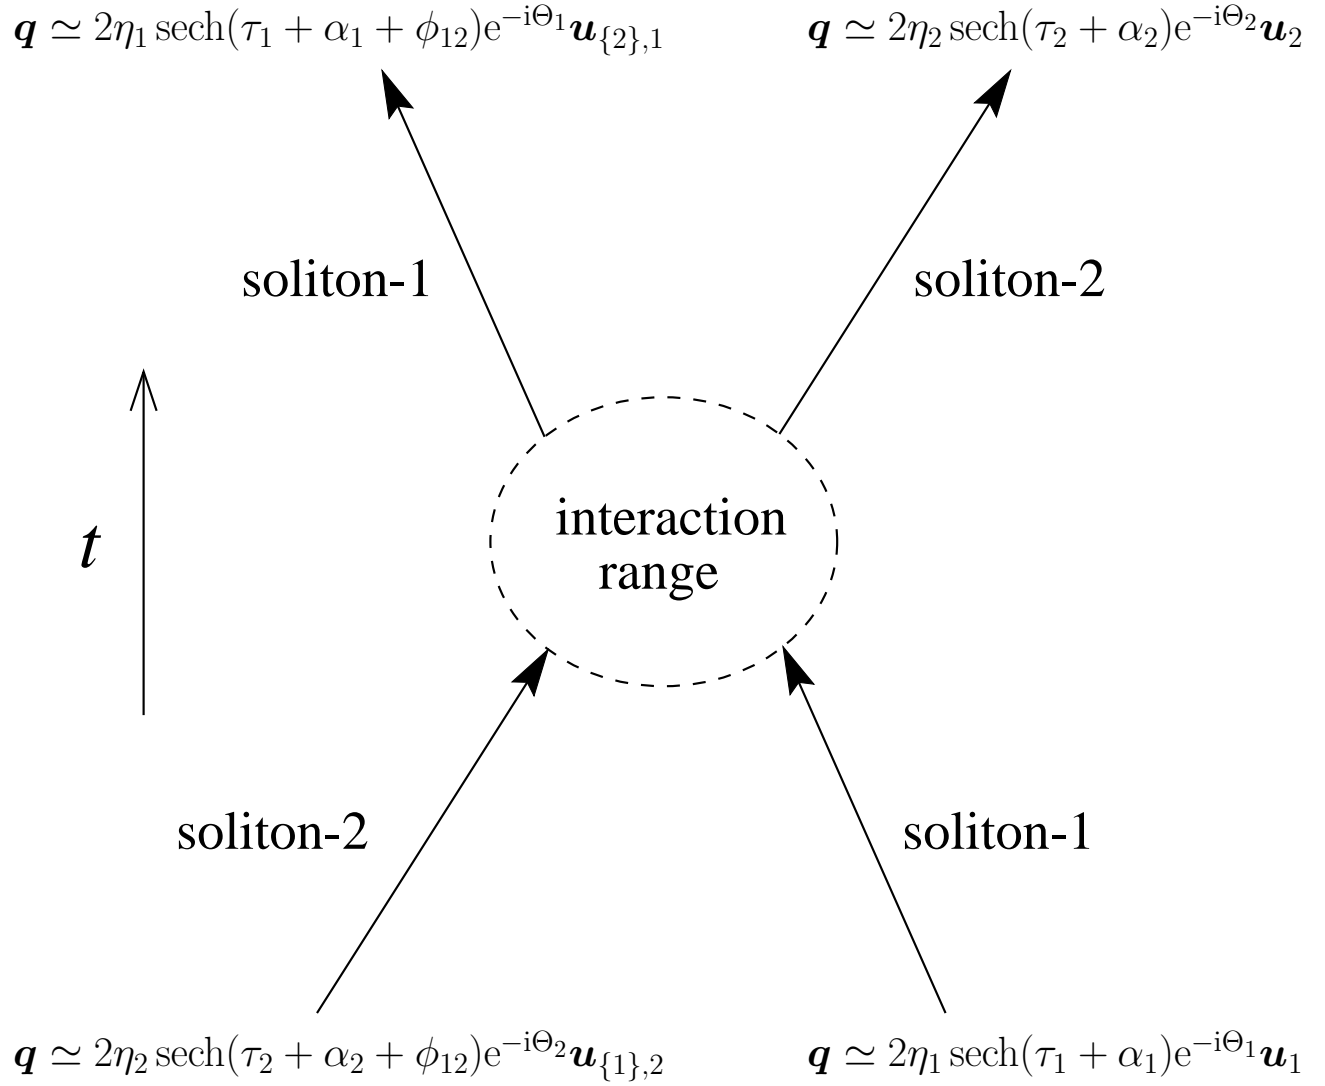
$\boldsymbol{q} \simeq 2\eta_1 \operatorname{sech}(\tau_1 + \alpha_1 + \phi_{12}) \mathrm{e}^{-\mathrm{i}\Theta_1} \boldsymbol{u}_{\{2\},1}$

$\boldsymbol{q} \simeq 2\eta_2 \operatorname{sech}(\tau_2 + \alpha_2) \mathrm{e}^{-\mathrm{i}\Theta_2} \boldsymbol{u}_2$

soliton-1

soliton-2

$t$

interaction range

soliton-2

soliton-1

$\boldsymbol{q} \simeq 2\eta_2 \operatorname{sech}(\tau_2 + \alpha_2 + \phi_{12}) \mathrm{e}^{-\mathrm{i}\Theta_2} \boldsymbol{u}_{\{1\},2}$

$\boldsymbol{q} \simeq 2\eta_1 \operatorname{sech}(\tau_1 + \alpha_1) \mathrm{e}^{-\mathrm{i}\Theta_1} \boldsymbol{u}_1$